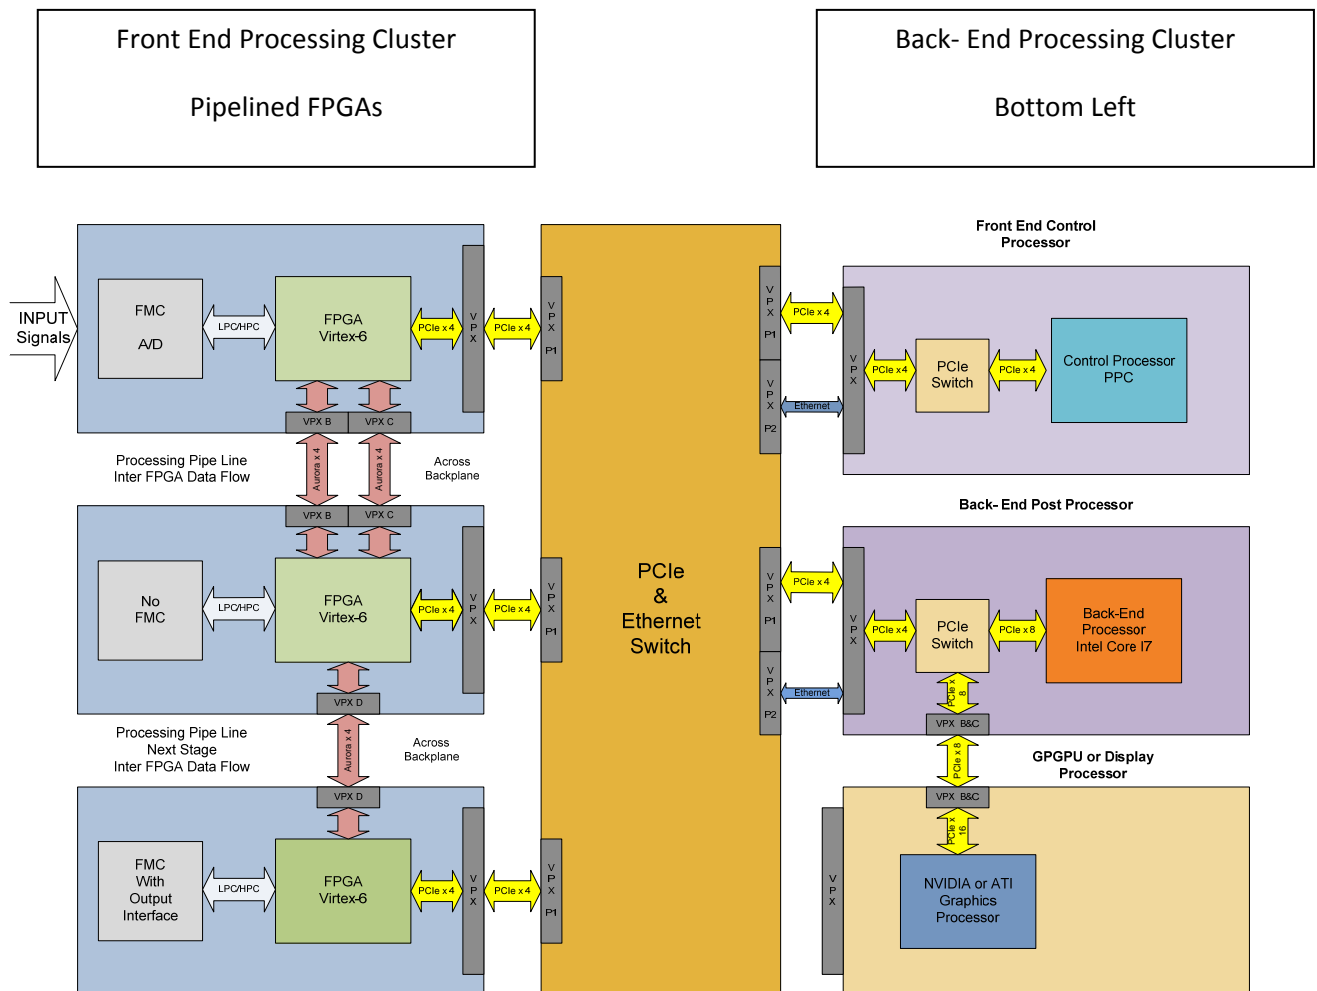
Front End Processing Cluster

Pipelined FPGAs

Back- End Processing Cluster

Bottom Left

INPUT Signals

FMC

A/D

LPC/HPC

FPGA Virtex-6

PCIe x 4

VPX

PCIe x 4

VPX P1

VPX B

VPX C

Processing Pipe Line Inter FPGA Data Flow

Aurora x 4

Aurora x 4

Across Backplane

VPX B

VPX C

No FMC

LPC/HPC

FPGA Virtex-6

PCIe x 4

VPX

PCIe x 4

VPX P1

VPX D

Processing Pipe Line Next Stage Inter FPGA Data Flow

Aurora x 4

Across Backplane

VPX D

FMC With Output Interface

LPC/HPC

FPGA Virtex-6

PCIe x 4

VPX

PCIe x 4

VPX P1

PCIe & Ethernet Switch

Front End Control Processor

VPX P1

PCIe x 4

VPX P2

Ethernet

VPX

PCIe x 4

PCIe Switch

PCIe x 4

Control Processor PPC

Back- End Post Processor

VPX P1

PCIe x 4

VPX P2

Ethernet

VPX

PCIe x 4

PCIe Switch

PCIe x 8

Back-End Processor Intel Core I7

PCIe x 8

VPX B&C

PCIe x 8

GPGPU or Display Processor

VPX B&C

PCIe x 16

VPX

NVIDIA or ATI Graphics Processor